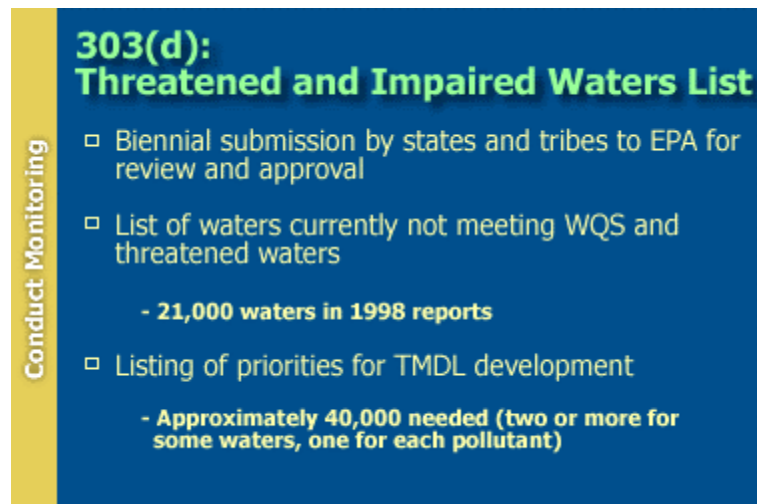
Conduct Monitoring

303(d):
Threatened and Impaired Waters List

□ Biennial submission by states and tribes to EPA for review and approval

□ List of waters currently not meeting WQS and threatened waters

- 21,000 waters in 1998 reports

□ Listing of priorities for TMDL development

- Approximately 40,000 needed (two or more for some waters, one for each pollutant)